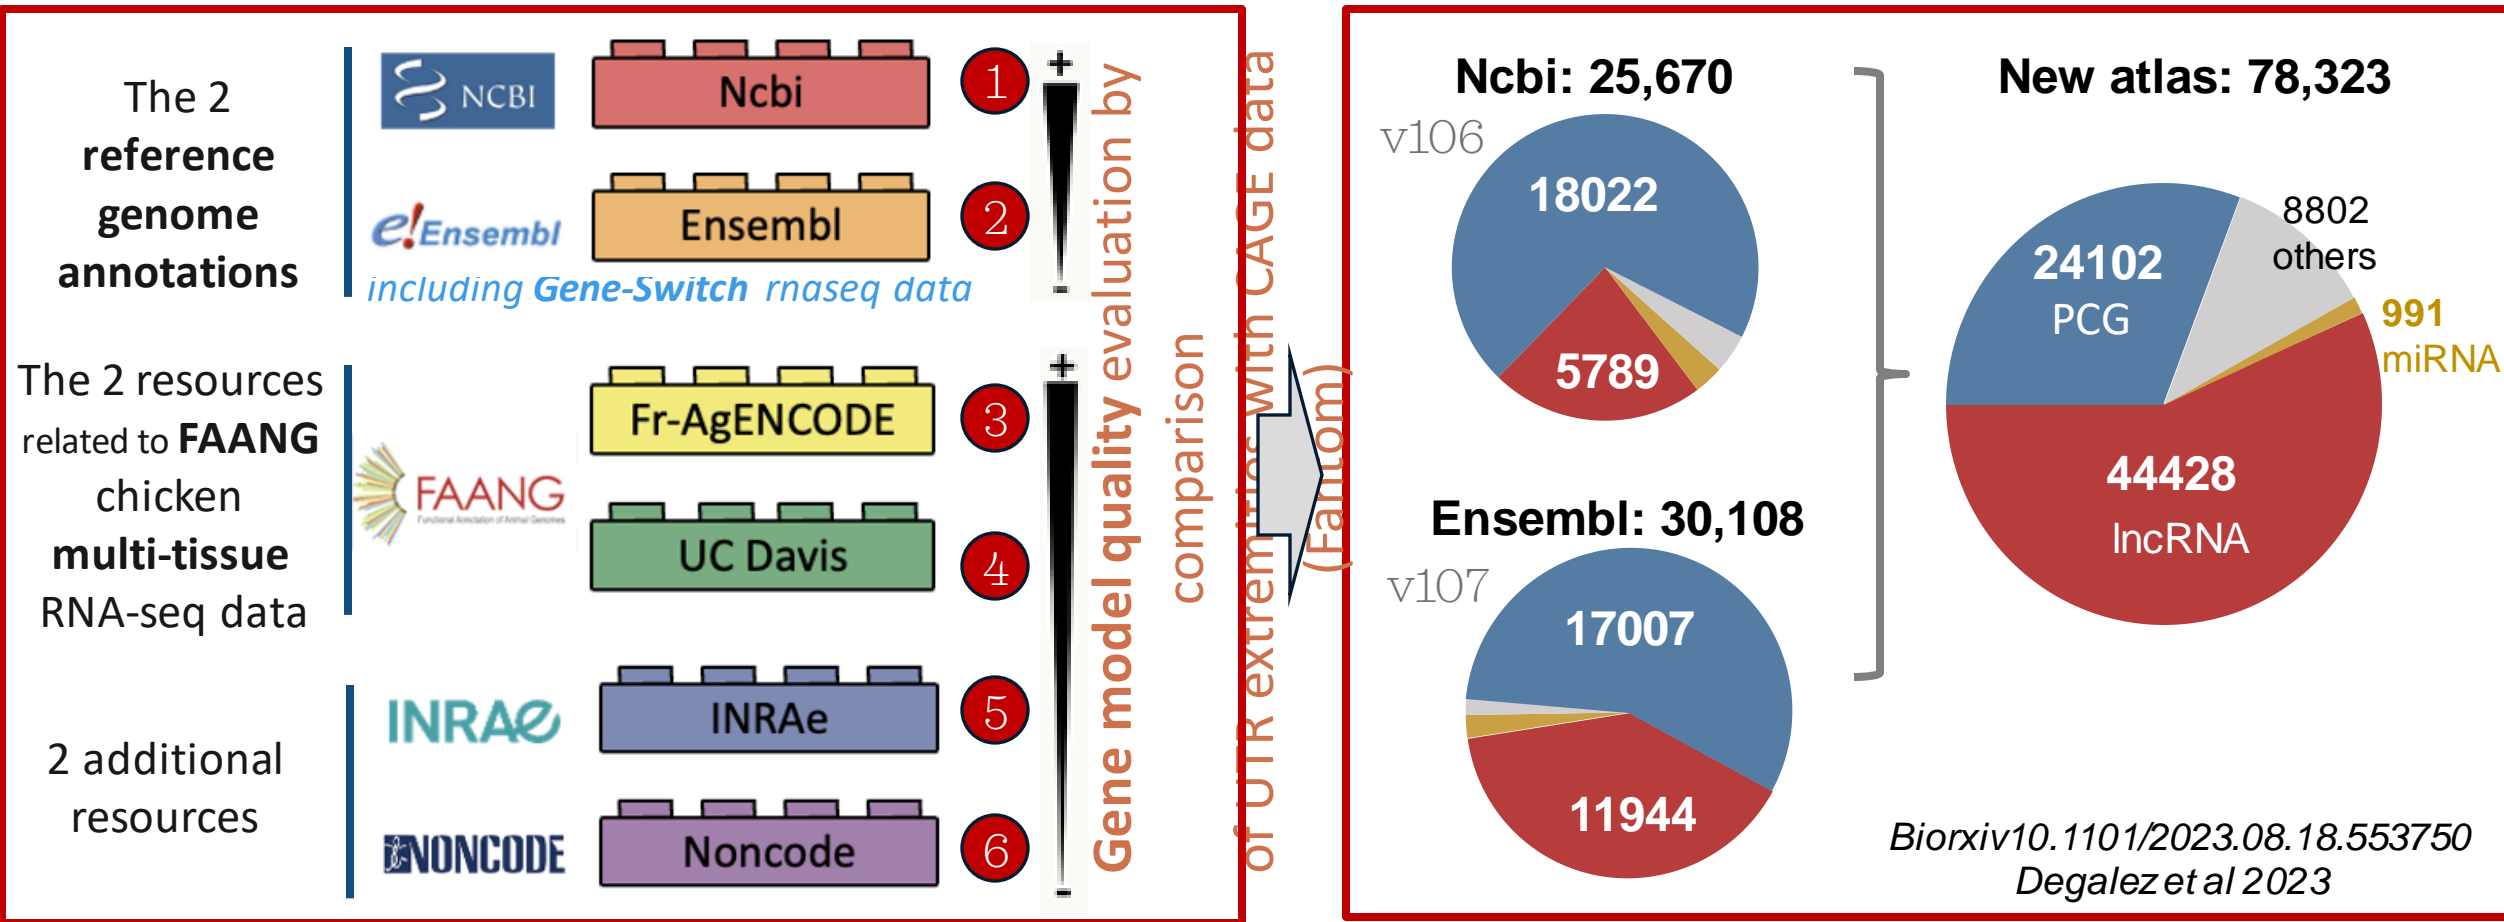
The 2 reference genome annotations

NCBI
Ncbi
1

e!Ensembl
Ensembl
2

including Gene-Switch rnaseq data

+
-

The 2 resources related to FAANG chicken multi-tissue RNA-seq data

FAANG
Fr-AgENCODE
3
UC Davis
4

+

2 additional resources

INRAe
INRAe
5
NONCODE
Noncode
6

-

Gene model quality evaluation by comparison of UTR extremities with CAGE data (Fantom)

Ncbi: 25,670
v106
18022
5789

Ensembl: 30,108
v107
17007
11944

New atlas: 78,323
24102
PCG
8802
others
991
miRNA
44428
lncRNA

Biorxiv10.1101/2023.08.18.553750
Degalez et al 2023